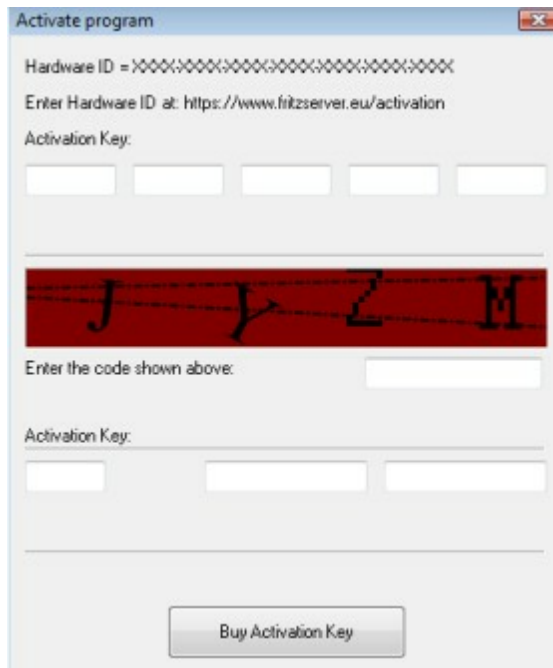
Activate program

Hardware ID = XXXX-XXXX-XXXX-XXXX-XXXX-XXXX-XXXX

Enter Hardware ID at: https://www.fritzserver.eu/activation

Activation Key:

J Y Z M

Enter the code shown above:

Activation Key:

Buy Activation Key